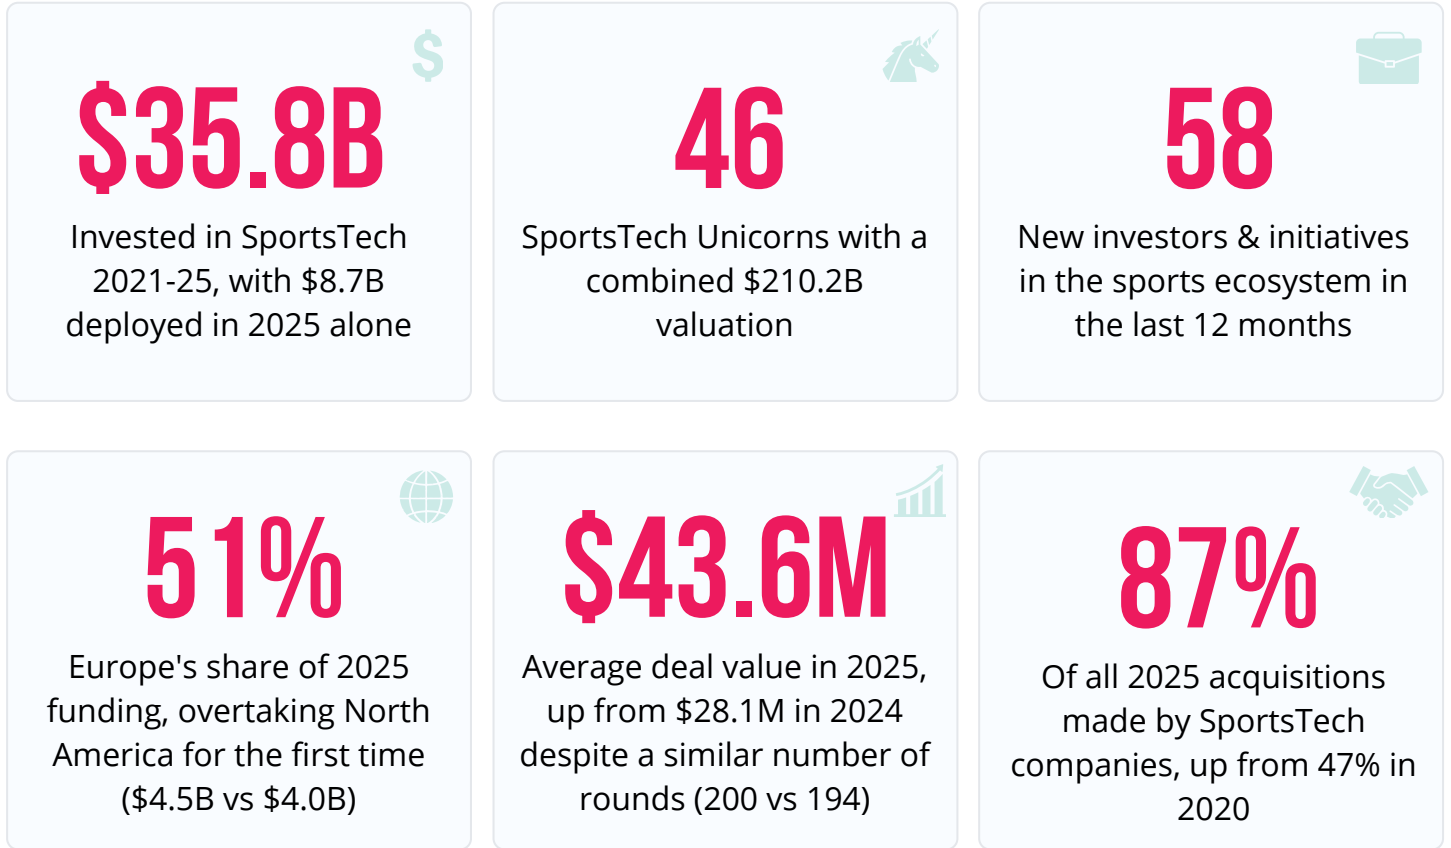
$

$35.8B

Invested in SportsTech 2021-25, with $8.7B deployed in 2025 alone

46

SportsTech Unicorns with a combined $210.2B valuation

58

New investors & initiatives in the sports ecosystem in the last 12 months

51%

Europe's share of 2025 funding, overtaking North America for the first time ($4.5B vs $4.0B)

$43.6M

Average deal value in 2025, up from $28.1M in 2024 despite a similar number of rounds (200 vs 194)

87%

Of all 2025 acquisitions made by SportsTech companies, up from 47% in 2020